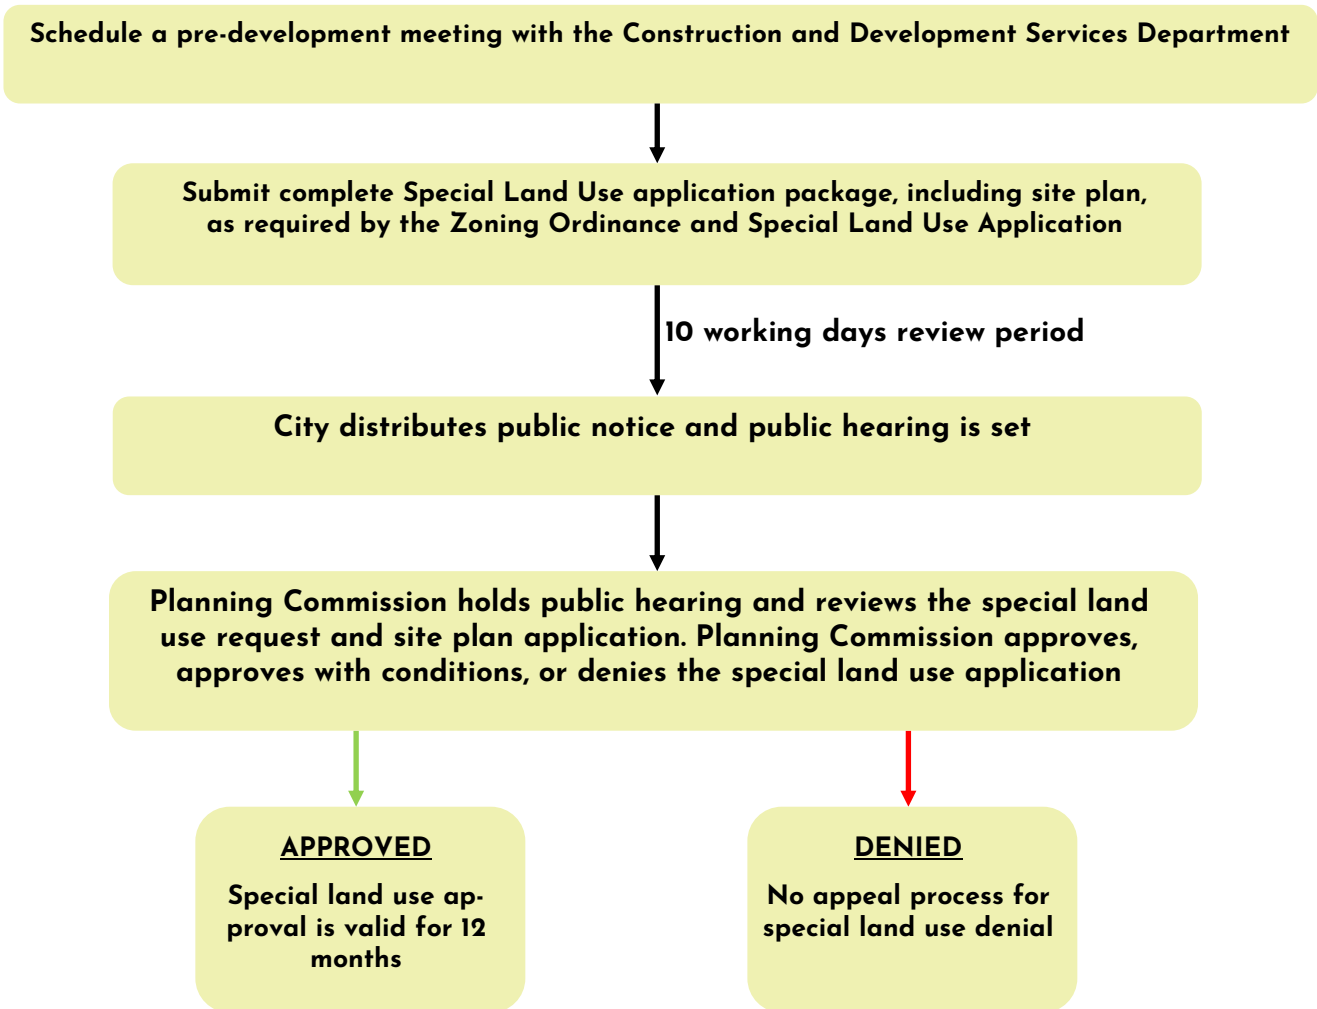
Schedule a pre-development meeting with the Construction and Development Services Department

Submit complete Special Land Use application package, including site plan, as required by the Zoning Ordinance and Special Land Use Application

10 working days review period

City distributes public notice and public hearing is set

Planning Commission holds public hearing and reviews the special land use request and site plan application. Planning Commission approves, approves with conditions, or denies the special land use application

APPROVED

Special land use approval is valid for 12 months

DENIED

No appeal process for special land use denial